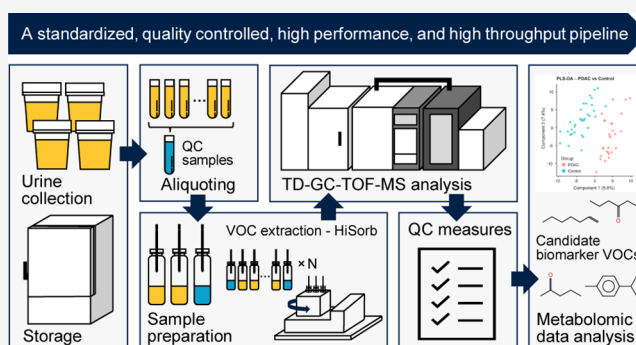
A standardized, quality controlled, high performance, and high throughput pipeline

Urine collection

Storage

QC samples

Aliquoting

TD-GC-TOF-MS analysis

VOC extraction - HiSorb

× N

Sample preparation

QC measures

PLS-DA - PDAC vs Control

Component 2 (7.4%)

Component 1 (5.6%)

Group
PDAC
Control

Candidate biomarker VOCs

Metabolomic data analysis